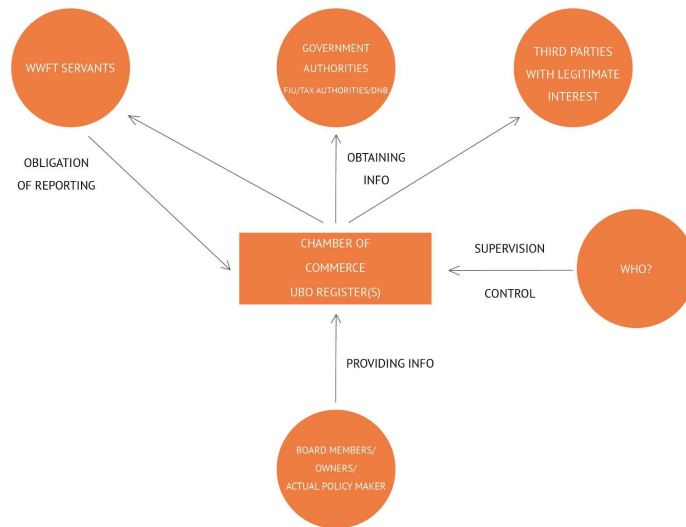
WWFT SERVANTS

GOVERNMENT AUTHORITIES
FIU/TAX AUTHORITIES/DNB

THIRD PARTIES WITH LEGITIMATE INTEREST

OBLIGATION OF REPORTING

OBTAINING INFO

CHAMBER OF COMMERCE
UBO REGISTER(S)

SUPERVISION

CONTROL

WHO?

PROVIDING INFO

BOARD MEMBERS/
OWNERS/
ACTUAL POLICY MAKER